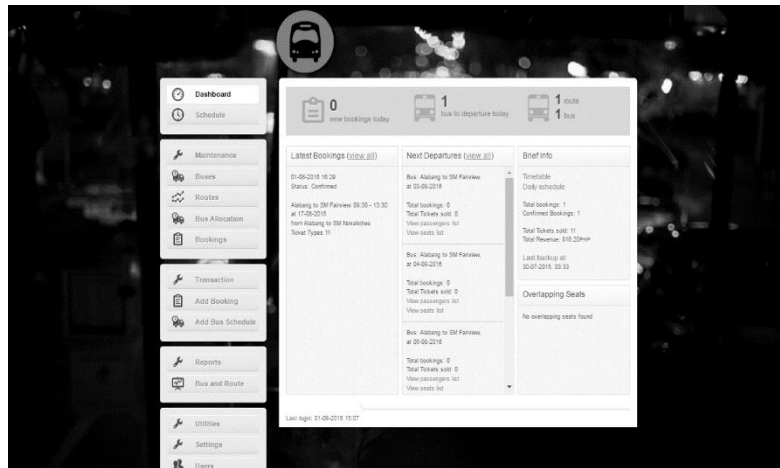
Dashboard
Schedule

Maintenance
Buses
Routes
Bus Allocation
Bookings

Transaction
Add Booking
Add Bus Schedule

Reports
Bus and Route

Utilities
Settings
Users

0 new bookings today
1 bus to departure today
1 route
1 bus

Latest Bookings (view all)

01-08-2016 16:29
Status: Confirmed

Alabang to SM Fairview: 09:30 - 13:30 at 17-08-2016
from Alabang to SM Novaliches
Ticket Types: 11

Next Departures (view all)

Bus: Alabang to SM Fairview, at 03-08-2016

Total bookings: 0
Total Tickets sold: 0
View passengers list
View seats list

Bus: Alabang to SM Fairview, at 04-08-2016

Total bookings: 0
Total Tickets sold: 0
View passengers list
View seats list

Bus: Alabang to SM Fairview, at 05-08-2016

Total bookings: 0
Total Tickets sold: 0
View passengers list
View seats list

Brief Info

Timetable
Daily schedule

Total bookings: 1
Confirmed Bookings: 1

Total Tickets sold: 11
Total Revenue: 816.20PHP

Last backup at:
30-07-2016, 03:33

Overlapping Seats

No overlapping seats found

Last login: 01-08-2016 15:07